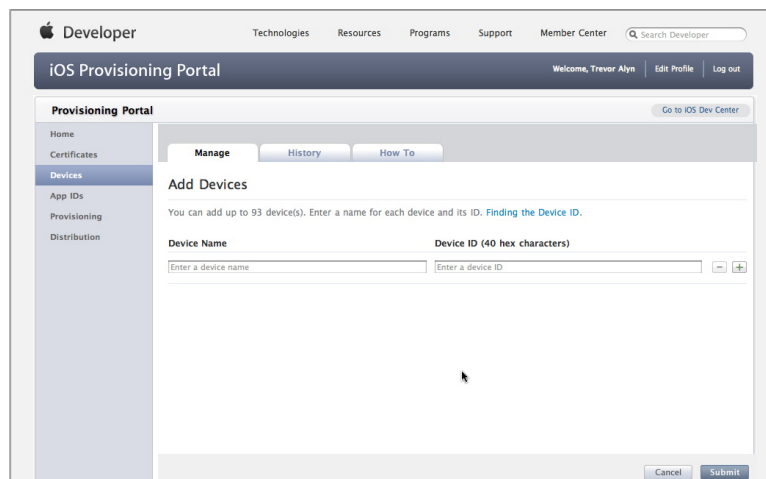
Developer

Technologies Resources Programs Support Member Center Search Developer

iOS Provisioning Portal

Welcome, Trevor Alyn | Edit Profile | Log out

Provisioning Portal

Go to iOS Dev Center

Home
Certificates
Devices
App IDs
Provisioning
Distribution

Manage History How To

Add Devices

You can add up to 93 device(s). Enter a name for each device and its ID. Finding the Device ID.

| Device Name | Device ID (40 hex characters) |
|---|---|
| Enter a device name | Enter a device ID |

–
+

Cancel Submit